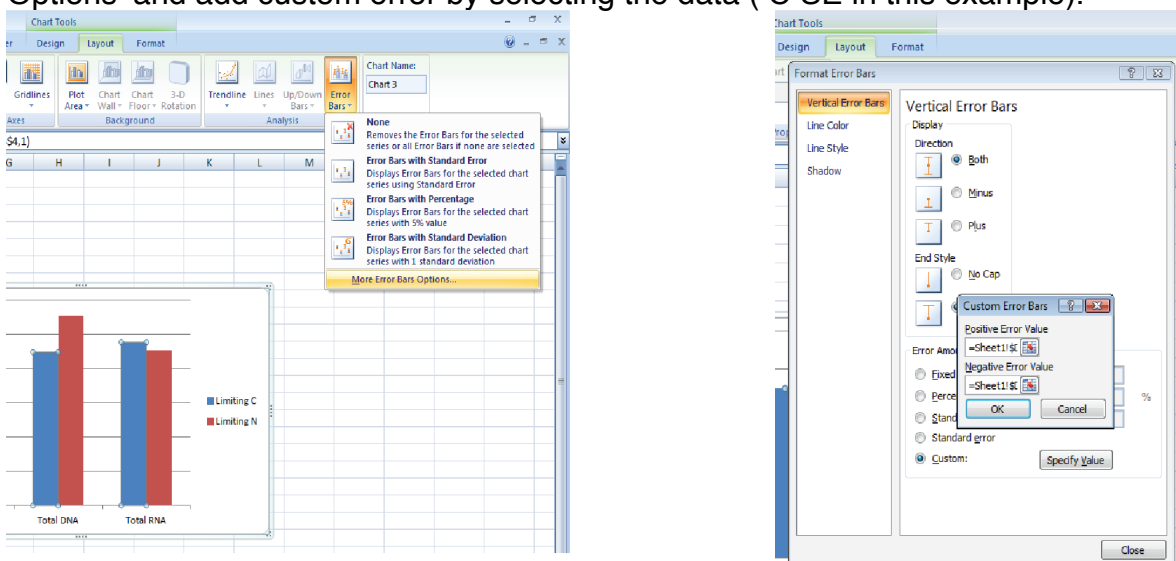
Options" and add custom error by selecting the data (C-CE in this example).

Chart Tools

Design Layout Format

Gridlines Plot Area Chart Wall Chart Floor 3-D Rotation Trendline Lines Up/Down Bars Error Bars

Chart Name: Chart 3

Axes Background Analysis

$4,1)

G H I J K L M

None
Removes the Error Bars for the selected series or all Error Bars if none are selected

Error Bars with Standard Error
Displays Error Bars for the selected chart series using Standard Error

Error Bars with Percentage
Displays Error Bars for the selected chart series with 5% value

Error Bars with Standard Deviation
Displays Error Bars for the selected chart series with 1 standard deviation

More Error Bars Options...

Limiting C
Limiting N

Total DNA Total RNA

Chart Tools

Design Layout Format

Format Error Bars

Vertical Error Bars
Line Color
Line Style
Shadow

Vertical Error Bars

Display

Direction

Both
Minus
Plus

End Style

No Cap

Custom Error Bars

Positive Error Value
=Sheet1!$C

Negative Error Value
=Sheet1!$C

OK Cancel

Error Amo

Fixed
Perce
Stand
Standard error
Custom: Specify Value

%

Close